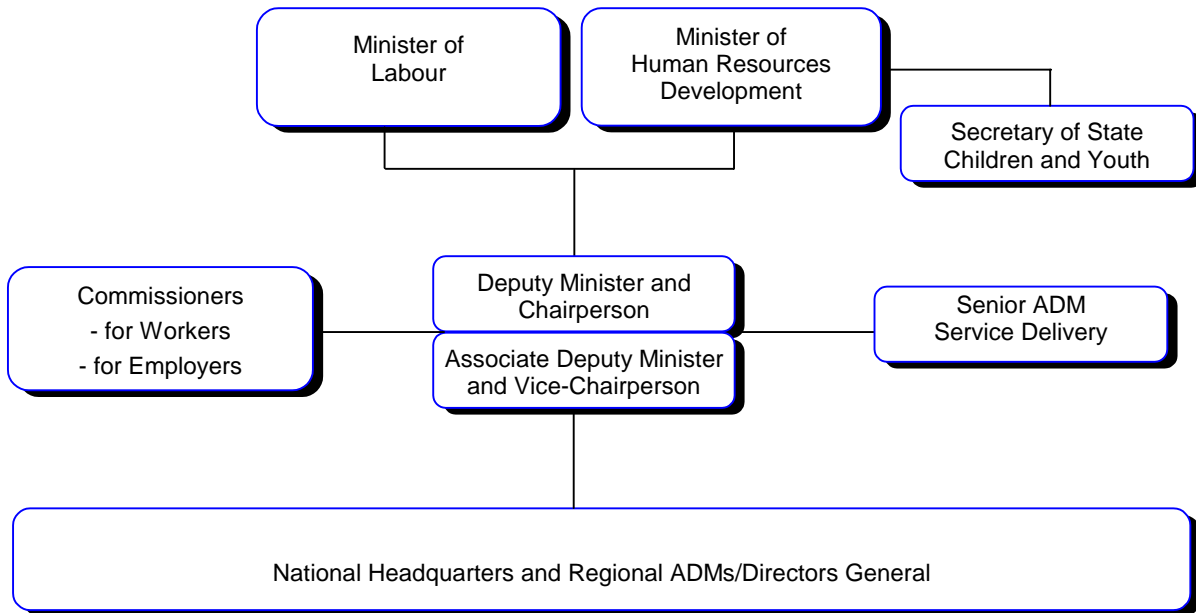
Minister of Labour

Minister of Human Resources Development

Secretary of State Children and Youth

Commissioners
- for Workers
- for Employers

Deputy Minister and Chairperson

Associate Deputy Minister and Vice-Chairperson

Senior ADM Service Delivery

National Headquarters and Regional ADMs/Directors General